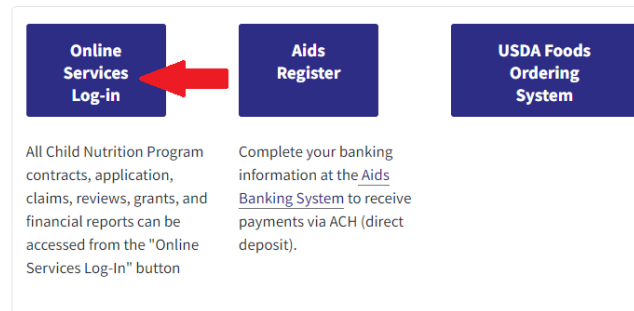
Online Services Log-in

Aids Register

USDA Foods Ordering System

All Child Nutrition Program contracts, application, claims, reviews, grants, and financial reports can be accessed from the "Online Services Log-In" button

Complete your banking information at the Aids Banking System to receive payments via ACH (direct deposit).